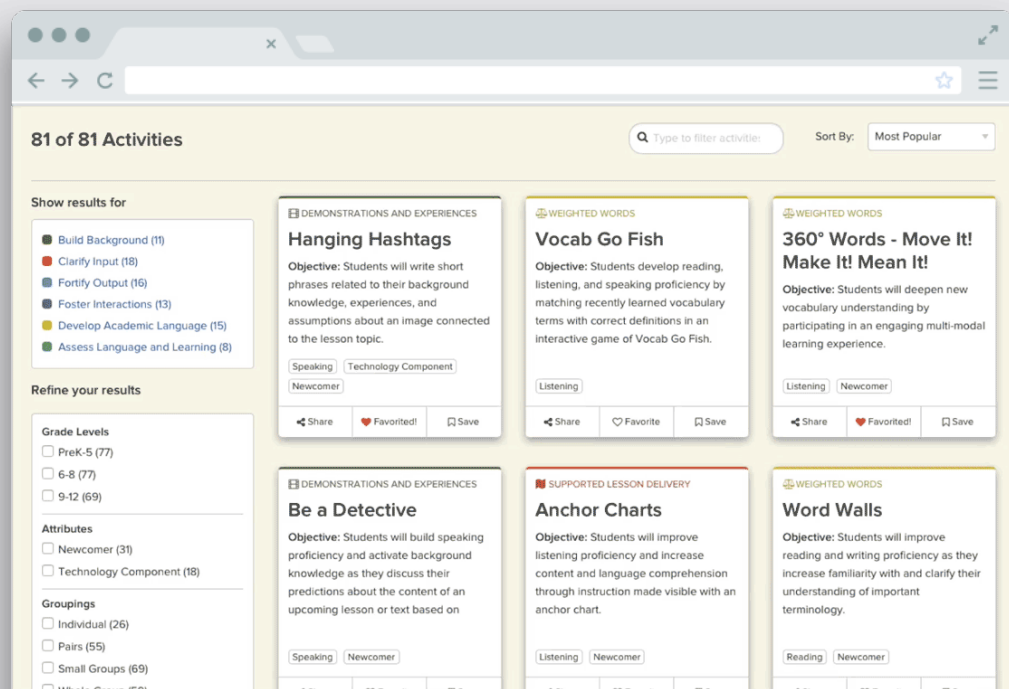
81 of 81 Activities

Type to filter activiti

Sort By: Most Popular

Show results for

Build Background (11)
Clarify Input (18)
Fortify Output (16)
Foster Interactions (13)
Develop Academic Language (15)
Assess Language and Learning (8)

Refine your results

Grade Levels
PreK-5 (77)
6-8 (77)
9-12 (69)

Attributes
Newcomer (31)
Technology Component (18)

Groupings
Individual (26)
Pairs (55)
Small Groups (69)
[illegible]

DEMONSTRATIONS AND EXPERIENCES
Hanging Hashtags
Objective: Students will write short phrases related to their background knowledge, experiences, and assumptions about an image connected to the lesson topic.
Speaking Technology Component Newcomer
Share Favorited! Save

WEIGHTED WORDS
Vocab Go Fish
Objective: Students develop reading, listening, and speaking proficiency by matching recently learned vocabulary terms with correct definitions in an interactive game of Vocab Go Fish.
Listening
Share Favorite Save

WEIGHTED WORDS
360° Words - Move It! Make It! Mean It!
Objective: Students will deepen new vocabulary understanding by participating in an engaging multi-modal learning experience.
Listening Newcomer
Share Favorited! Save

DEMONSTRATIONS AND EXPERIENCES
Be a Detective
Objective: Students will build speaking proficiency and activate background knowledge as they discuss their predictions about the content of an upcoming lesson or text based on
Speaking Newcomer

SUPPORTED LESSON DELIVERY
Anchor Charts
Objective: Students will improve listening proficiency and increase content and language comprehension through instruction made visible with an anchor chart.
Listening Newcomer

WEIGHTED WORDS
Word Walls
Objective: Students will improve reading and writing proficiency as they increase familiarity with and clarify their understanding of important terminology.
Reading Newcomer